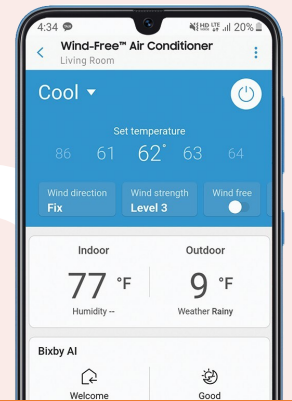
4:34 20%

Wind-Free™ Air Conditioner
Living Room

Cool

Set temperature

86 61 62° 63 64

Wind direction
Fix

Wind strength
Level 3

Wind free

Indoor
77 °F
Humidity --

Outdoor
9 °F
Weather Rainy

Bixby AI

Welcome

Good